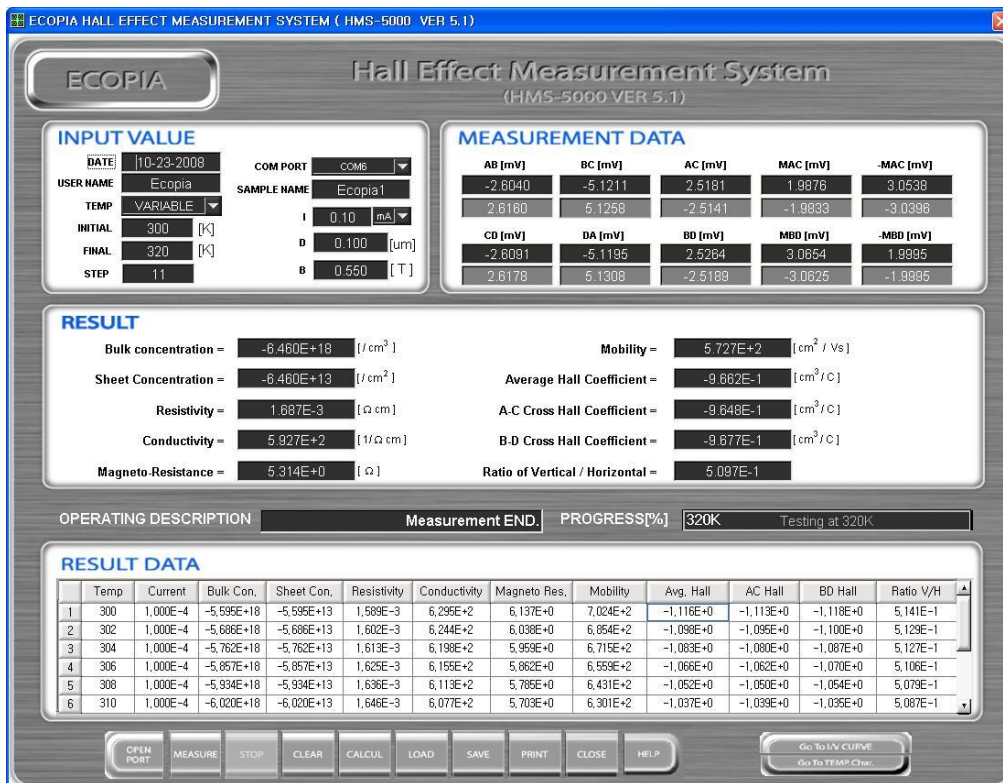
ECOPIA HALL EFFECT MEASUREMENT SYSTEM ( HMS-5000 VER 5.1)

ECOPIA

Hall Effect Measurement System
(HMS-5000 VER 5.1)

INPUT VALUE

DATE 10-23-2008
USER NAME Ecopia
TEMP VARIABLE
INITIAL 300 [K]
FINAL 320 [K]
STEP 11
COM PORT COM6
SAMPLE NAME Ecopia1
I 0.10 mA
D 0.100 [um]
B 0.550 [T]

MEASUREMENT DATA

| AB [mV] | BC [mV] | AC [mV] | MAC [mV] | -MAC [mV] |
|---|---|---|---|---|
| -2.6040 | -5.1211 | 2.5181 | 1.9876 | 3.0538 |
| 2.6160 | 5.1258 | -2.5141 | -1.9833 | -3.0396 |

| CD [mV] | DA [mV] | BD [mV] | MBD [mV] | -MBD [mV] |
|---|---|---|---|---|
| -2.6091 | -5.1195 | 2.5264 | 3.0654 | 1.9995 |
| 2.6178 | 5.1308 | -2.5189 | -3.0625 | -1.9995 |

RESULT

Bulk concentration = -6.460E+18 [/cm$^3$]
Sheet Concentration = -6.460E+13 [/cm$^2$]
Resistivity = 1.687E-3 [Ω cm]
Conductivity = 5.927E+2 [1/Ω cm]
Magneto-Resistance = 5.314E+0 [Ω]
Mobility = 5.727E+2 [cm$^2$ / Vs]
Average Hall Coefficient = -9.662E-1 [cm$^3$/C]
A-C Cross Hall Coefficient = -9.648E-1 [cm$^3$/C]
B-D Cross Hall Coefficient = -9.677E-1 [cm$^3$/C]
Ratio of Vertical / Horizontal = 5.097E-1

OPERATING DESCRIPTION Measurement END. PROGRESS[%] 320K Testing at 320K

RESULT DATA

| | Temp | Current | Bulk Con. | Sheet Con. | Resistivity | Conductivity | Magneto Res. | Mobility | Avg. Hall | AC Hall | BD Hall | Ratio V/H |
|---|---|---|---|---|---|---|---|---|---|---|---|---|
| 1 | 300 | 1.000E-4 | -5.595E+18 | -5.595E+13 | 1.589E-3 | 6.295E+2 | 6.137E+0 | 7.024E+2 | -1.116E+0 | -1.113E+0 | -1.118E+0 | 5.141E-1 |
| 2 | 302 | 1.000E-4 | -5.686E+18 | -5.686E+13 | 1.602E-3 | 6.244E+2 | 6.038E+0 | 6.854E+2 | -1.098E+0 | -1.095E+0 | -1.100E+0 | 5.129E-1 |
| 3 | 304 | 1.000E-4 | -5.762E+18 | -5.762E+13 | 1.613E-3 | 6.198E+2 | 5.959E+0 | 6.715E+2 | -1.083E+0 | -1.080E+0 | -1.087E+0 | 5.127E-1 |
| 4 | 306 | 1.000E-4 | -5.857E+18 | -5.857E+13 | 1.625E-3 | 6.155E+2 | 5.862E+0 | 6.559E+2 | -1.066E+0 | -1.062E+0 | -1.070E+0 | 5.106E-1 |
| 5 | 308 | 1.000E-4 | -5.934E+18 | -5.934E+13 | 1.636E-3 | 6.113E+2 | 5.785E+0 | 6.431E+2 | -1.052E+0 | -1.050E+0 | -1.054E+0 | 5.079E-1 |
| 6 | 310 | 1.000E-4 | -6.020E+18 | -6.020E+13 | 1.646E-3 | 6.077E+2 | 5.703E+0 | 6.301E+2 | -1.037E+0 | -1.039E+0 | -1.035E+0 | 5.087E-1 |

OPEN PORT MEASURE STOP CLEAR CALCUL LOAD SAVE PRINT CLOSE HELP

Go To I/V CURVE
Go To TEMP.Char.